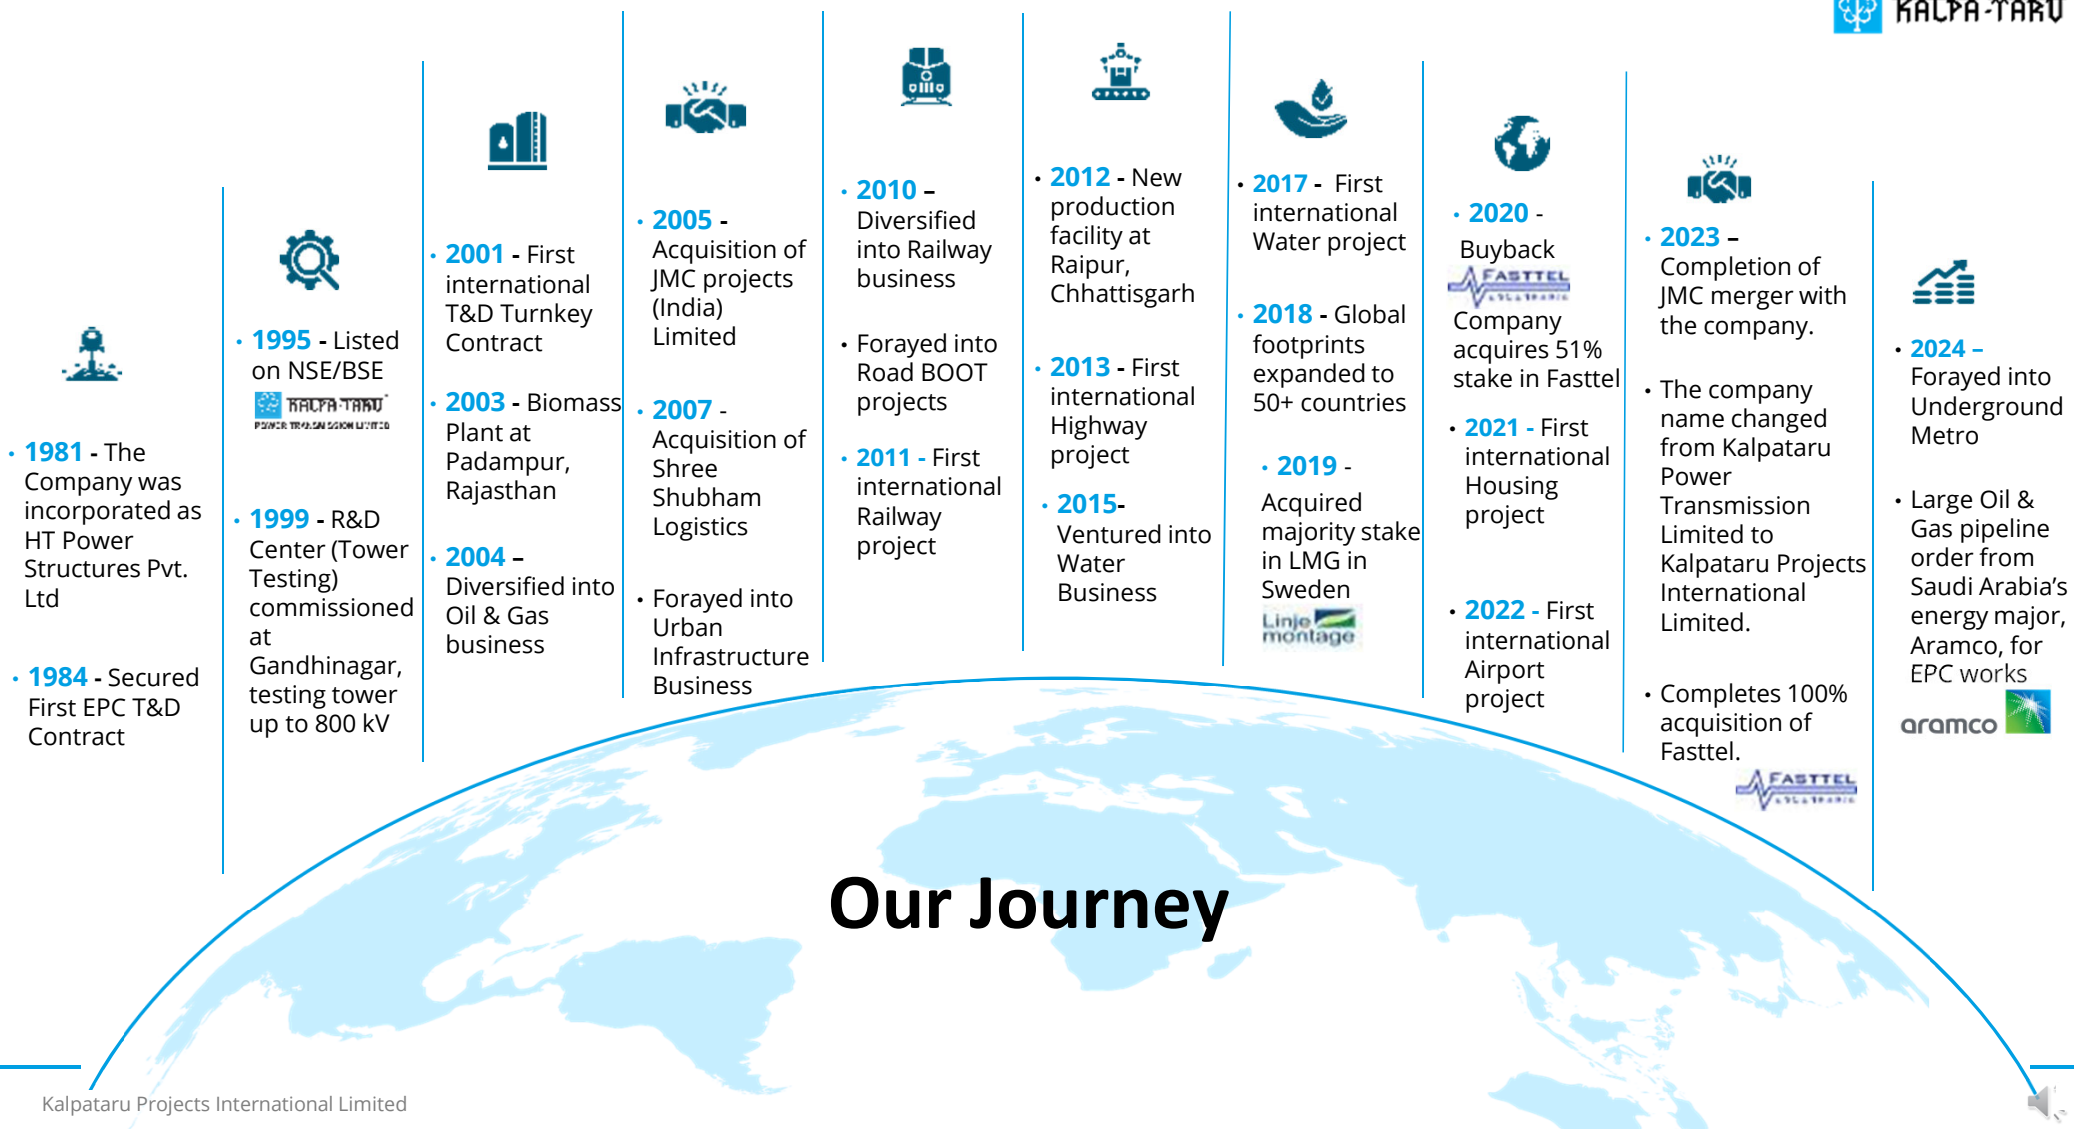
KALPA-TARU

• 1981 - The Company was incorporated as HT Power Structures Pvt. Ltd

• 1984 - Secured First EPC T&D Contract

• 1995 - Listed on NSE/BSE

KALPA-TARU POWER TRANSMISSION LIMITED

• 1999 - R&D Center (Tower Testing) commissioned at Gandhinagar, testing tower up to 800 kV

• 2001 - First international T&D Turnkey Contract

• 2003 - Biomass Plant at Padampur, Rajasthan

• 2004 – Diversified into Oil & Gas business

• 2005 - Acquisition of JMC projects (India) Limited

• 2007 - Acquisition of Shree Shubham Logistics

• Forayed into Urban Infrastructure Business

• 2010 – Diversified into Railway business

• Forayed into Road BOOT projects

• 2011 - First international Railway project

• 2012 - New production facility at Raipur, Chhattisgarh

• 2013 - First international Highway project

• 2015- Ventured into Water Business

• 2017 - First international Water project

• 2018 - Global footprints expanded to 50+ countries

• 2019 - Acquired majority stake in LMG in Sweden

Linjemontage

• 2020 - Buyback

FASTTEL

Company acquires 51% stake in Fasttel

• 2021 - First international Housing project

• 2022 - First international Airport project

• 2023 – Completion of JMC merger with the company.

• The company name changed from Kalpataru Power Transmission Limited to Kalpataru Projects International Limited.

• Completes 100% acquisition of Fasttel.

FASTTEL

• 2024 – Forayed into Underground Metro

• Large Oil & Gas pipeline order from Saudi Arabia's energy major, Aramco, for EPC works

aramco

Our Journey

Kalpataru Projects International Limited